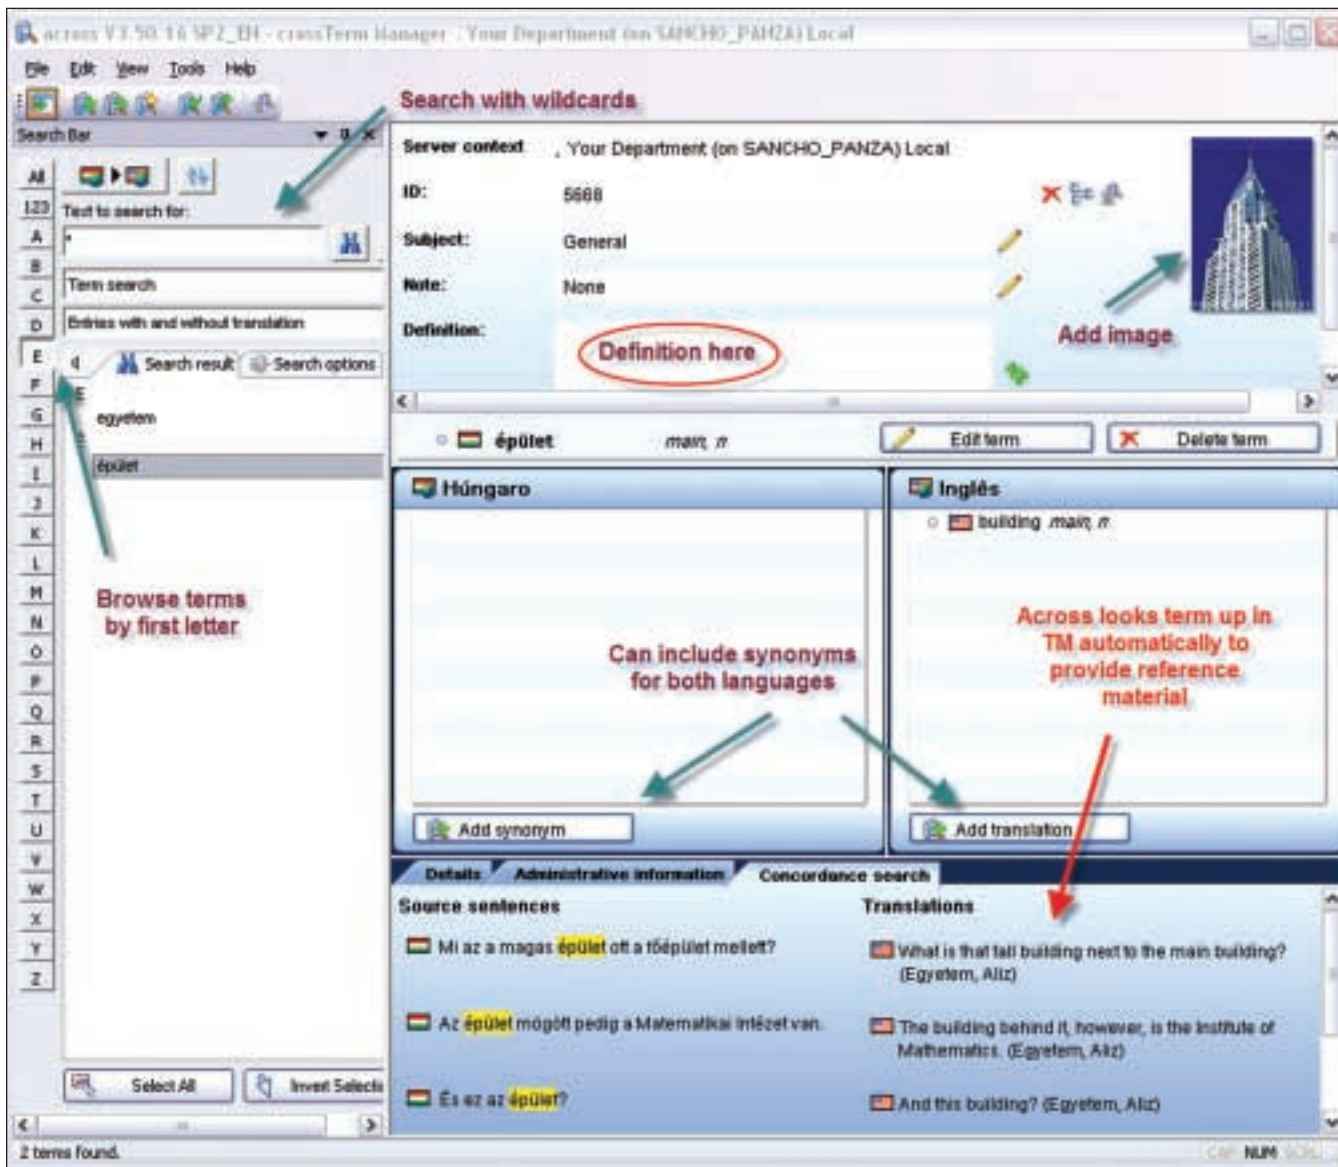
across V3.50.16 SP2_EH - crossTerm Manager - Your Department (on SANCHO_PANZA) Local

File Edit View Tools Help

Search with wildcards

Search Bar

All
123
A
B
C
D
E
F
G
H
I
J
K
L
M
N
O
P
Q
R
S
T
U
V
W
X
Y
Z

Text to search for:
*
Term search
Entries with and without translation

Search result Search options

E
egyetem
épület

Browse terms by first letter

Select All Invert Selecti

2 terms found.

Server context , Your Department (on SANCHO_PANZA) Local
ID: 5668
Subject: General
Note: None
Definition:

Definition here

Add image

épület main, n

Edit term Delete term

Húngaro

Inglés
building main, n

Can include synonyms for both languages

Across looks term up in TM automatically to provide reference material

Add synonym

Add translation

Details Administrative information Concordance search

Source sentences
Mi az a magas épület ott a főépület mellett?
Az épület mögött pedig a Matematikai Intézet van.
És ez az épület?

Translations
What is that tall building next to the main building? (Egyetem, Aliz)
The building behind it, however, is the Institute of Mathematics. (Egyetem, Aliz)
And this building? (Egyetem, Aliz)

CAP NUM SCRL